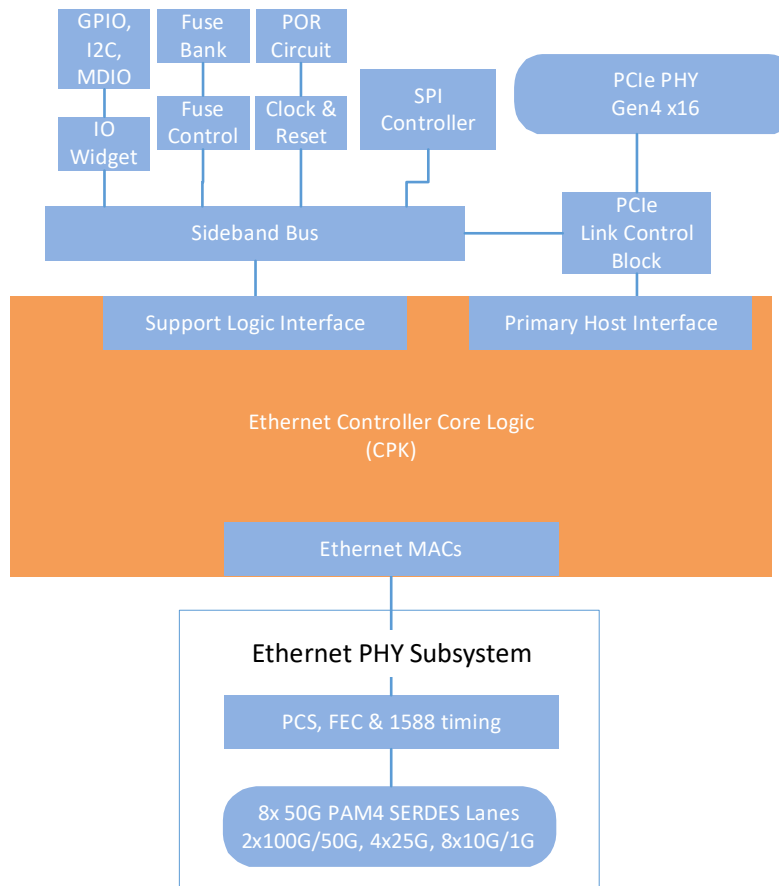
GPIO, I2C, MDIO

Fuse Bank

POR Circuit

PCIe PHY Gen4 x16

IO Widget

Fuse Control

Clock & Reset

SPI Controller

Sideband Bus

PCIe Link Control Block

Support Logic Interface

Primary Host Interface

Ethernet Controller Core Logic (CPK)

Ethernet MACs

Ethernet PHY Subsystem

PCS, FEC & 1588 timing

8x 50G PAM4 SERDES Lanes 2x100G/50G, 4x25G, 8x10G/1G